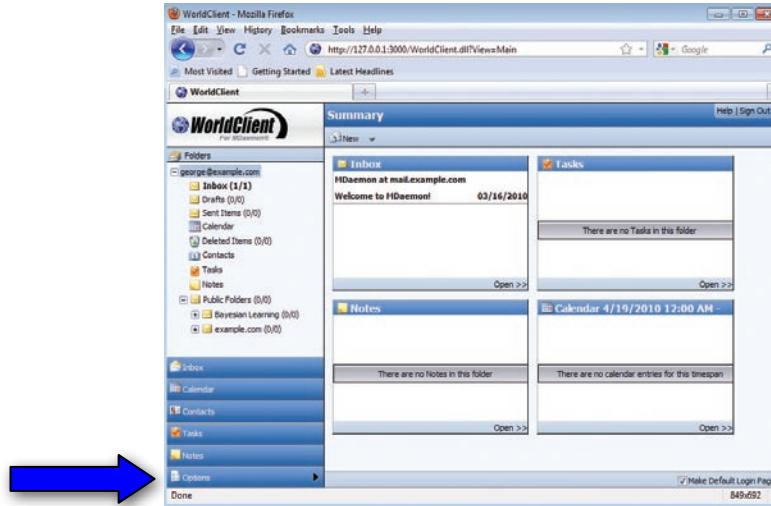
WorldClient - Mozilla Firefox

File Edit View History Bookmarks Tools Help

http://127.0.0.1:3000/WorldClient.dll?View=Main

Google

Most Visited Getting Started Latest Headlines

WorldClient

WorldClient For MDaemon

Folders

george@example.com

Inbox (1/1)

Drafts (0/0)

Sent Items (0/0)

Calendar

Deleted Items (0/0)

Contacts

Tasks

Notes

Public Folders (0/0)

Bayesian Learning (0/0)

example.com (0/0)

Inbox

Calendar

Contacts

Tasks

Notes

Options

Summary

Help | Sign Out

New

Inbox

MDaemon at mail.example.com

Welcome to MDaemon! 03/16/2010

Open >>

Tasks

There are no Tasks in this folder

Open >>

Notes

There are no Notes in this folder

Open >>

Calendar 4/19/2010 12:00 AM -

There are no calendar entries for this timespan

Open >>

Make Default Login Pag

Done

849x692